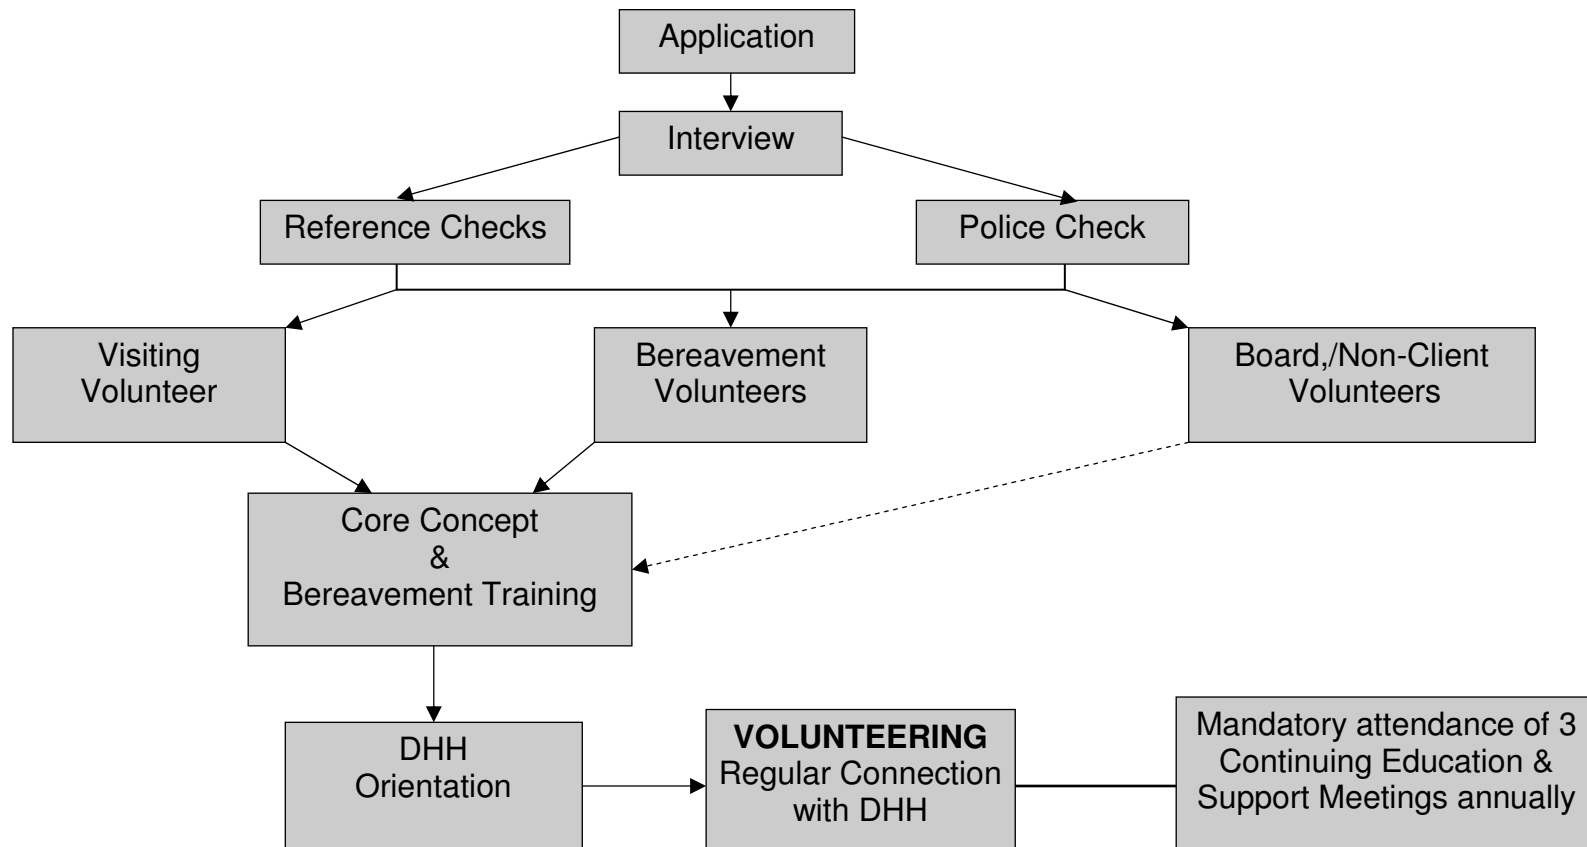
Application

Interview

Reference Checks

Police Check

Visiting Volunteer

Bereavement Volunteers

Board,/Non-Client Volunteers

Core Concept & Bereavement Training

DHH Orientation

**VOLUNTEERING** Regular Connection with DHH

Mandatory attendance of 3 Continuing Education & Support Meetings annually